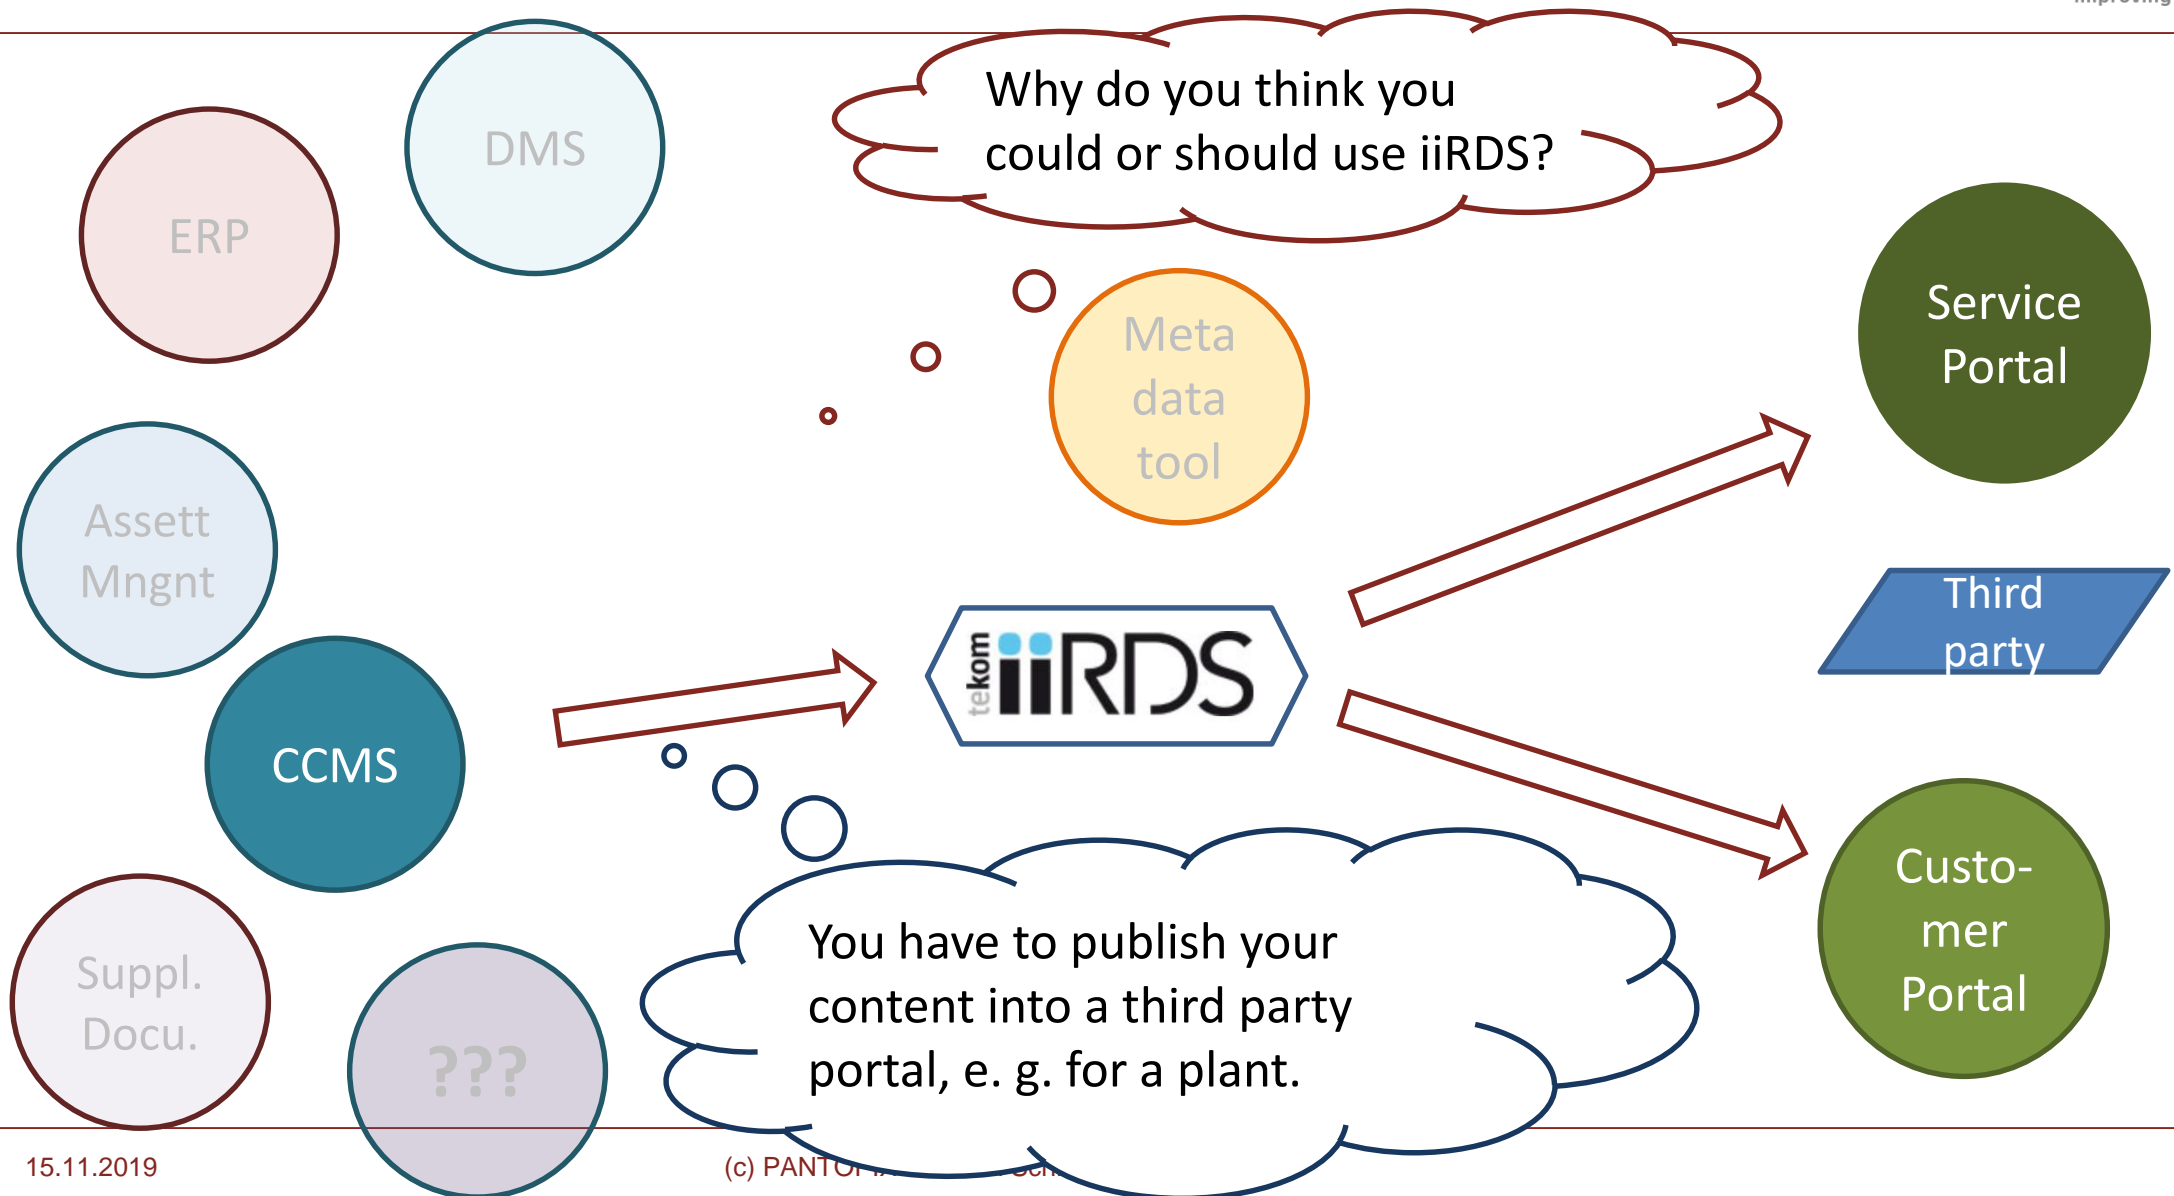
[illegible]

Why do you think you could or should use iiRDS?

ERP

DMS

Meta data tool

Service Portal

Assett Mngnt

tekom iiRDS

Third party

CCMS

Custo-mer Portal

Suppl. Docu.

???

You have to publish your content into a third party portal, e. g. for a plant.

15.11.2019

(c) PANTO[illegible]